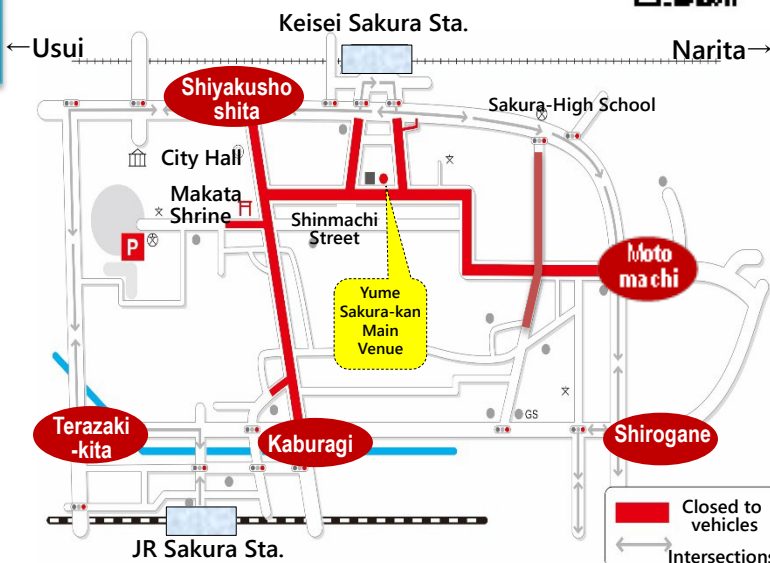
Keisei Sakura Sta.

←Usui

Narita→

Shiyakusho shita

Sakura-High School

City Hall

Makata Shrine

P

Shinmachi Street

Moto machi

Yume Sakura-kan Main Venue

GS

Terazaki -kita

Kaburagi

Shirogane

JR Sakura Sta.

Closed to vehicles

Intersections